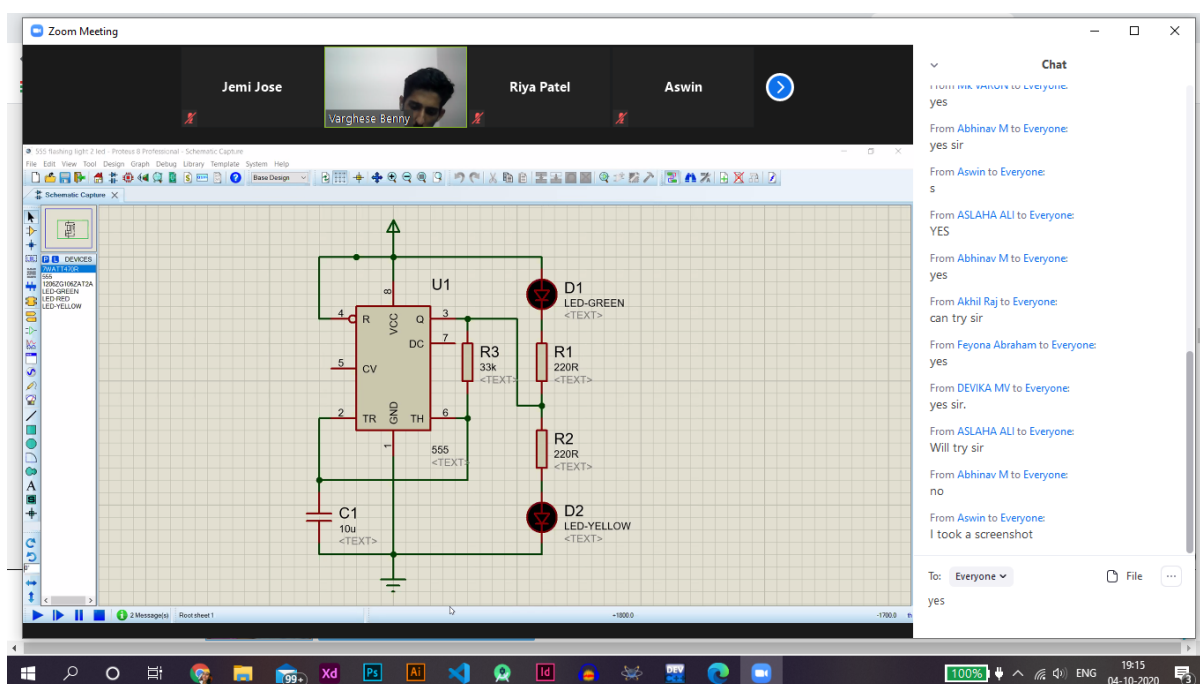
Zoom Meeting

Jemi Jose

Varghese Benny

Riya Patel

Aswin

555 flashing light 2 led - Proteus 8 Professional - Schematic Capture

File Edit View Tool Design Graph Debug Library Template System Help

Base Design

Schematic Capture

P L DEVICES

7WATT470R
555
1206ZG106ZAT2A
LED-GREEN
LED-RED
LED-YELLOW

U1

4 R
8 VCC
3 Q
7 DC
5 CV
2 TR
1 GND
6 TH

555
<TEXT>

R3
33k
<TEXT>

D1
LED-GREEN
<TEXT>

R1
220R
<TEXT>

R2
220R
<TEXT>

D2
LED-YELLOW
<TEXT>

C1
10u
<TEXT>

2 Message(s) Root sheet 1 +1800.0 -1700.0

Chat

From Mr VARUN to Everyone:
yes

From Abhinav M to Everyone:
yes sir

From Aswin to Everyone:
s

From ASLAHA ALI to Everyone:
YES

From Abhinav M to Everyone:
yes

From Akhil Raj to Everyone:
can try sir

From Feyona Abraham to Everyone:
yes

From DEVIKA MV to Everyone:
yes sir.

From ASLAHA ALI to Everyone:
Will try sir

From Abhinav M to Everyone:
no

From Aswin to Everyone:
I took a screenshot

To: Everyone File

yes

99+ 100% ENG 19:15 04-10-2020